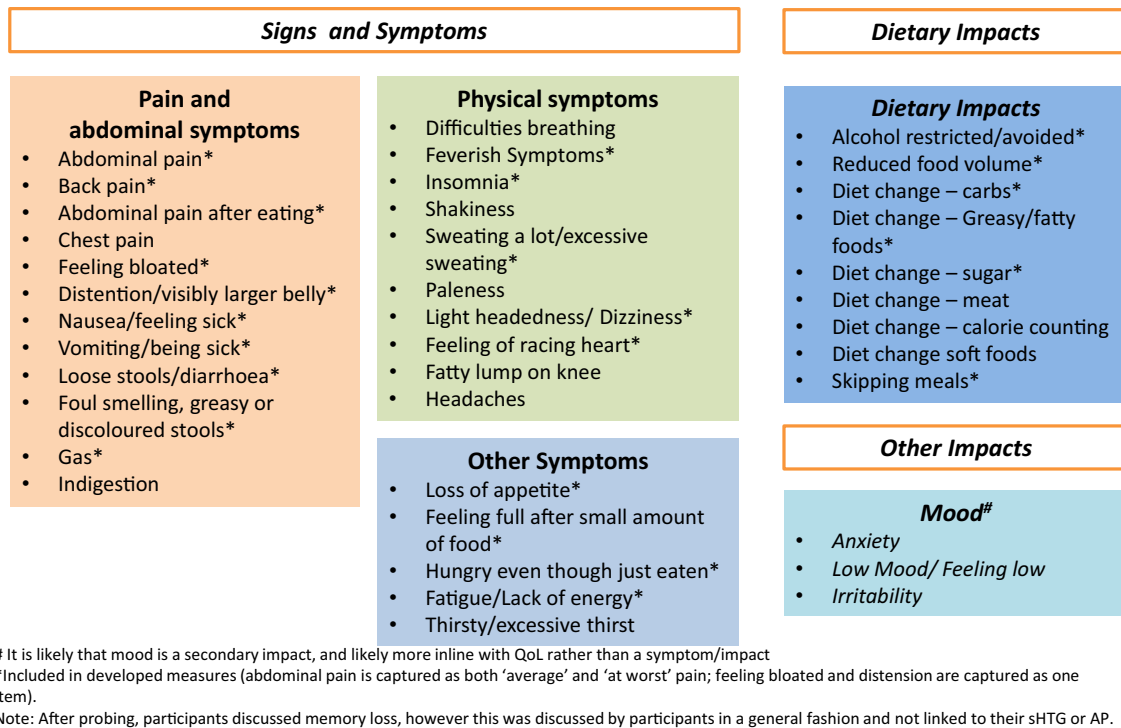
Signs and Symptoms

Dietary Impacts

Pain and abdominal symptoms
- Abdominal pain*
- Back pain*
- Abdominal pain after eating*
- Chest pain
- Feeling bloated*
- Distention/visibly larger belly*
- Nausea/feeling sick*
- Vomiting/being sick*
- Loose stools/diarrhoea*
- Foul smelling, greasy or discoloured stools*
- Gas*
- Indigestion

Physical symptoms
- Difficulties breathing
- Feverish Symptoms*
- Insomnia*
- Shakiness
- Sweating a lot/excessive sweating*
- Paleness
- Light headedness/ Dizziness*
- Feeling of racing heart*
- Fatty lump on knee
- Headaches

Other Symptoms
- Loss of appetite*
- Feeling full after small amount of food*
- Hungry even though just eaten*
- Fatigue/Lack of energy*
- Thirsty/excessive thirst

Dietary Impacts
- Alcohol restricted/avoided*
- Reduced food volume*
- Diet change – carbs*
- Diet change – Greasy/fatty foods*
- Diet change – sugar*
- Diet change – meat
- Diet change – calorie counting
- Diet change soft foods
- Skipping meals*

Other Impacts

Mood$^{\#}$
- Anxiety
- Low Mood/ Feeling low
- Irritability

# It is likely that mood is a secondary impact, and likely more inline with QoL rather than a symptom/impact
*Included in developed measures (abdominal pain is captured as both 'average' and 'at worst' pain; feeling bloated and distension are captured as one item).
Note: After probing, participants discussed memory loss, however this was discussed by participants in a general fashion and not linked to their sHTG or AP.